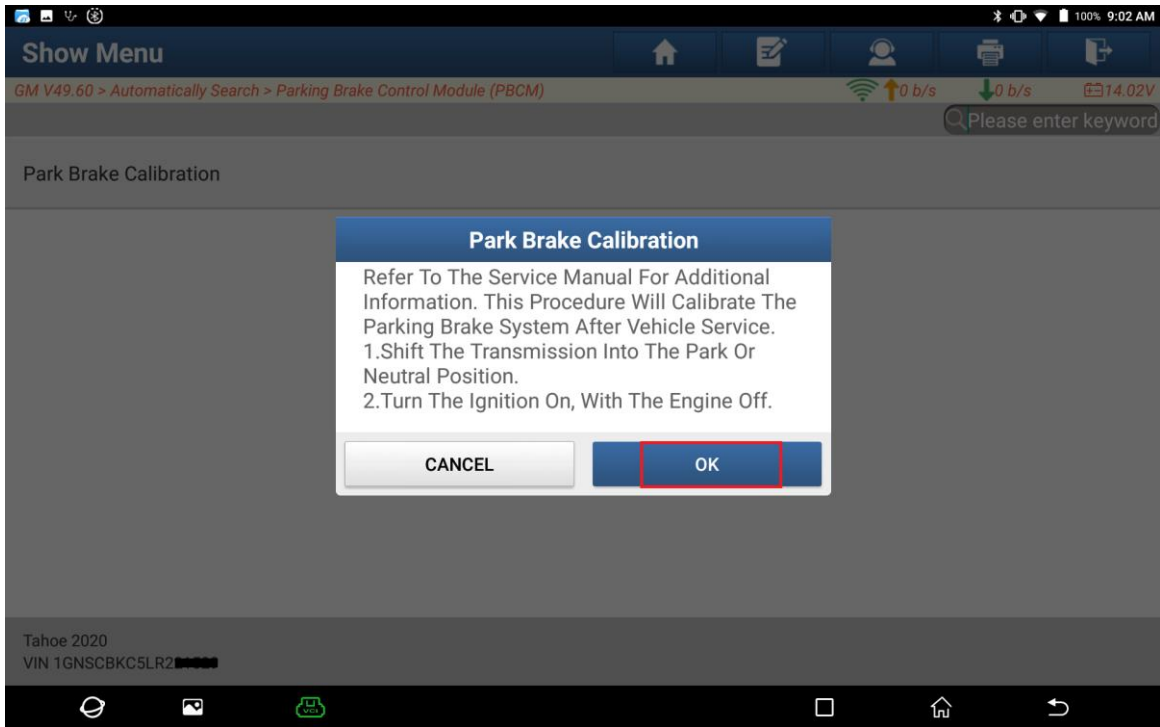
100% 9:02 AM

Show Menu

GM V49.60 > Automatically Search > Parking Brake Control Module (PBCM)

0 b/s 0 b/s 14.02V

Please enter keyword

Park Brake Calibration

Park Brake Calibration

Refer To The Service Manual For Additional Information. This Procedure Will Calibrate The Parking Brake System After Vehicle Service.
1.Shift The Transmission Into The Park Or Neutral Position.
2.Turn The Ignition On, With The Engine Off.

CANCEL

OK

Tahoe 2020
VIN 1GNSCBKC5LR2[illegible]